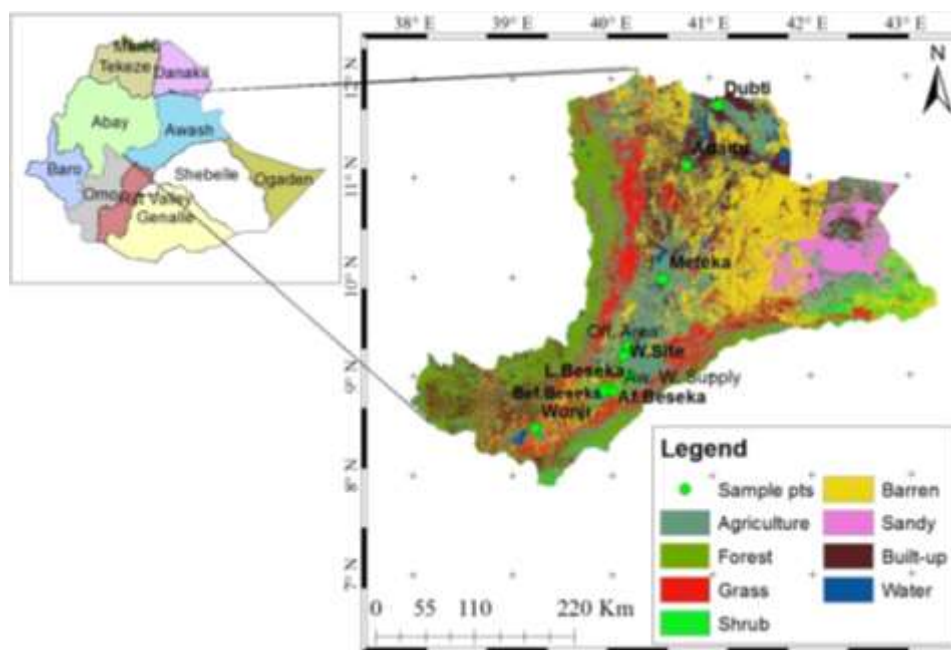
Mereb
Tekeze
Danakil
Abay
Awash
Baro
Omo
Rift Valley
Shebeille
Ogaden
Genalle

38° E
39° E
40° E
41° E
42° E
43° E
12° N
11° N
10° N
9° N
8° N
7° N
N

Dubti
Adaitu
Melka
Off. Area
W.Site
L.Beseka
Aw. W. Supply
Bel.Beseka
At.Beseka
Wonji

Legend
Sample pts
Agriculture
Forest
Grass
Shrub
Barren
Sandy
Built-up
Water

0 55 110 220 Km